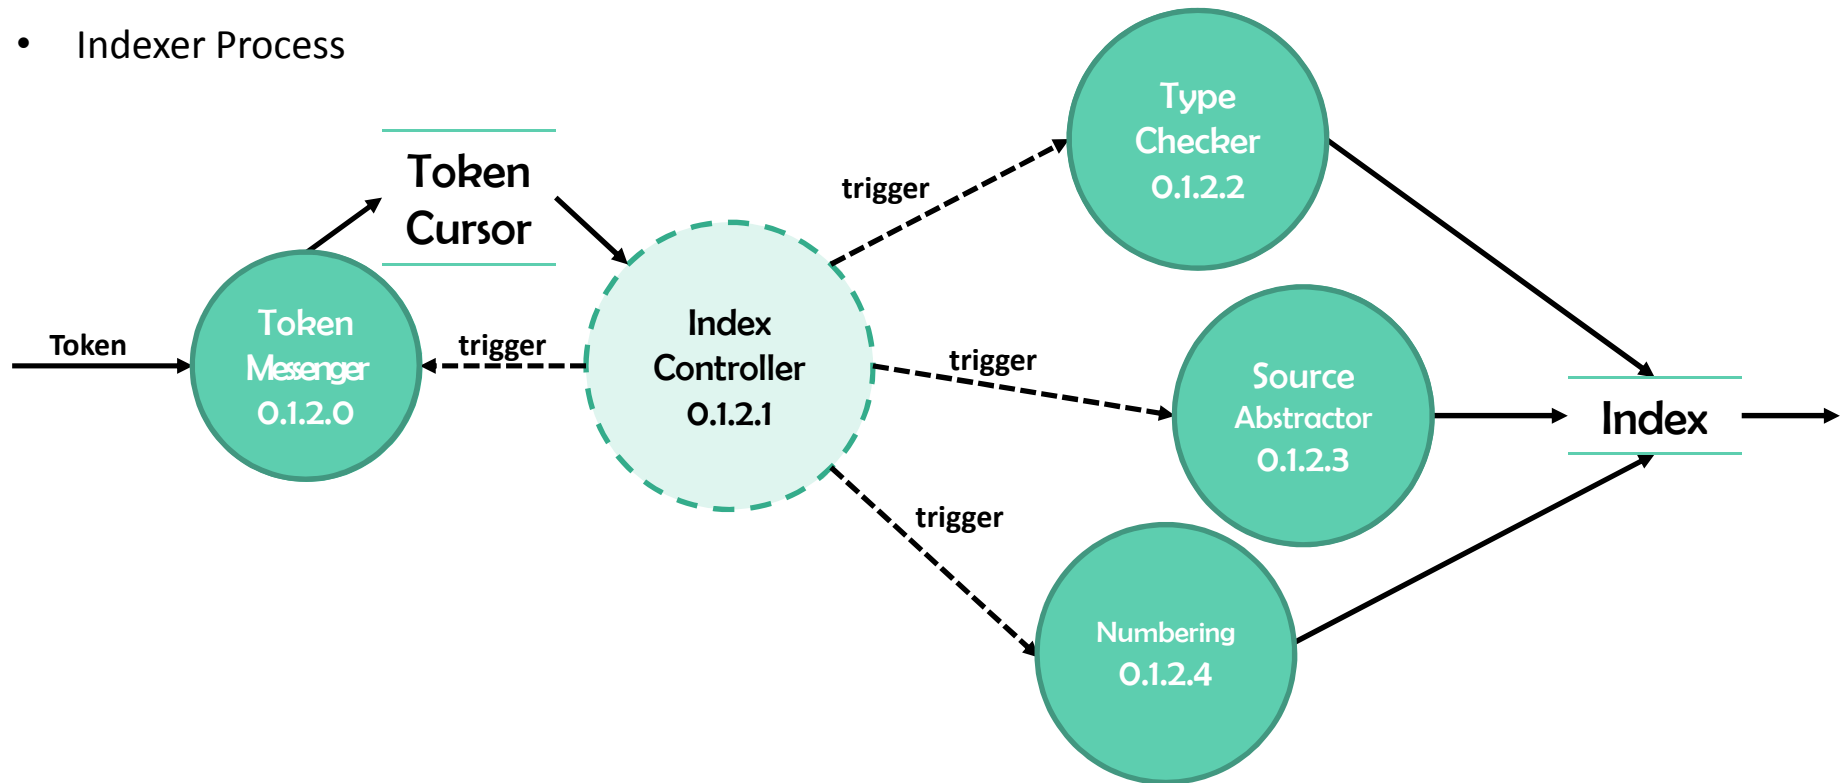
• Indexer Process

Token Cursor

Token

Token Messenger 0.1.2.0

trigger

Index Controller 0.1.2.1

trigger

Type Checker 0.1.2.2

trigger

Source Abstractor 0.1.2.3

trigger

Numbering 0.1.2.4

Index